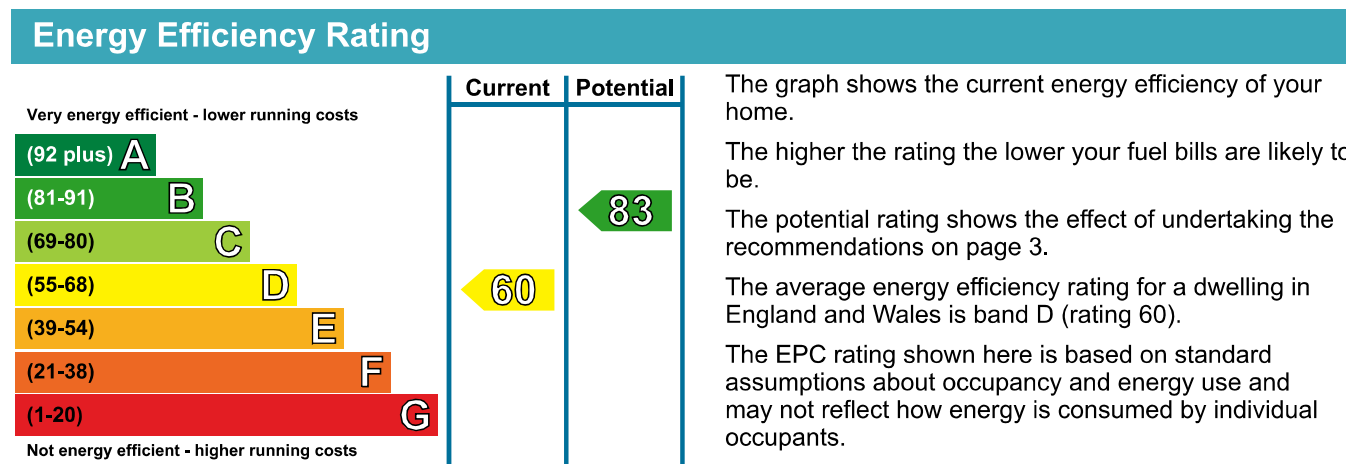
Energy Efficiency Rating

Very energy efficient - lower running costs

(92 plus) A

(81-91) B

(69-80) C

(55-68) D

(39-54) E

(21-38) F

(1-20) G

Not energy efficient - higher running costs

| Current | Potential |
|---|---|
| 60 | 83 |

The graph shows the current energy efficiency of your home.

The higher the rating the lower your fuel bills are likely t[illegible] be.

The potential rating shows the effect of undertaking the recommendations on page 3.

The average energy efficiency rating for a dwelling in England and Wales is band D (rating 60).

The EPC rating shown here is based on standard assumptions about occupancy and energy use and may not reflect how energy is consumed by individual occupants.